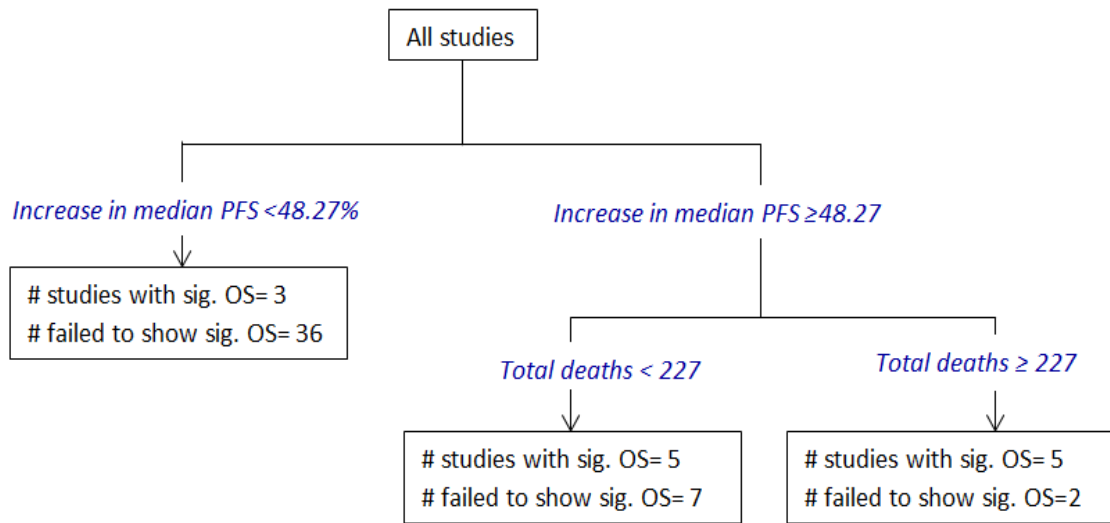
All studies

Increase in median PFS <48.27%

# studies with sig. OS= 3
# failed to show sig. OS= 36

Increase in median PFS ≥48.27

Total deaths < 227

# studies with sig. OS= 5
# failed to show sig. OS= 7

Total deaths ≥ 227

# studies with sig. OS= 5
# failed to show sig. OS=2